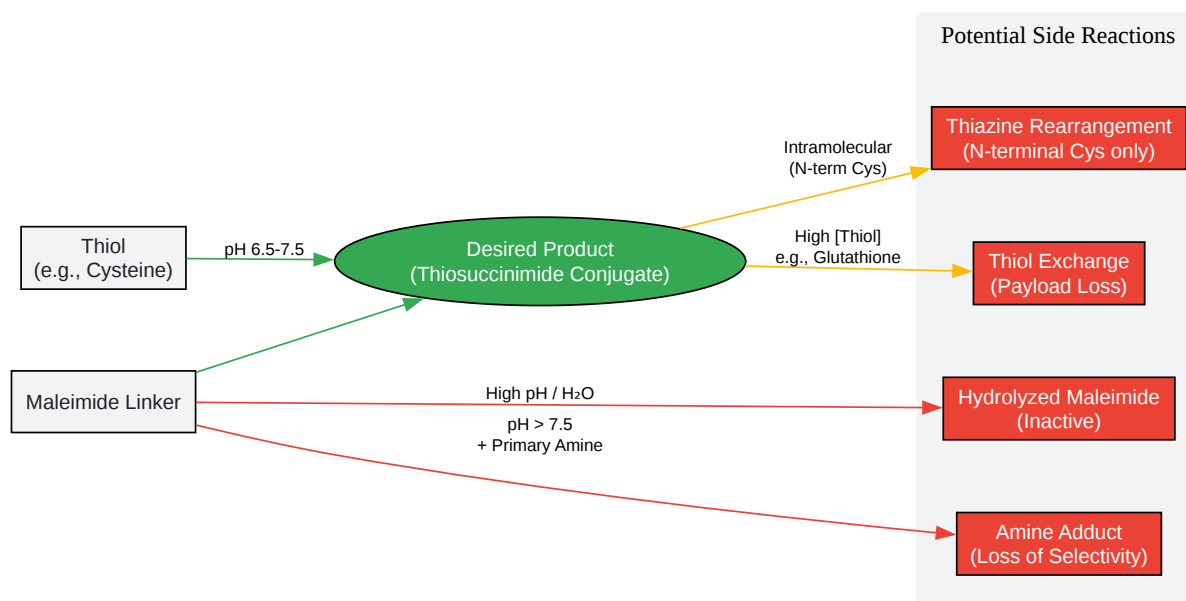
Potential Side Reactions

Thiol
(e.g., Cysteine)

pH 6.5-7.5

Desired Product
(Thiosuccinimide Conjugate)

Maleimide Linker

Intramolecular
(N-term Cys)

Thiazine Rearrangement
(N-terminal Cys only)

High [Thiol]
e.g., Glutathione

Thiol Exchange
(Payload Loss)

High pH / $H_2O$

Hydrolyzed Maleimide
(Inactive)

pH > 7.5
+ Primary Amine

Amine Adduct
(Loss of Selectivity)